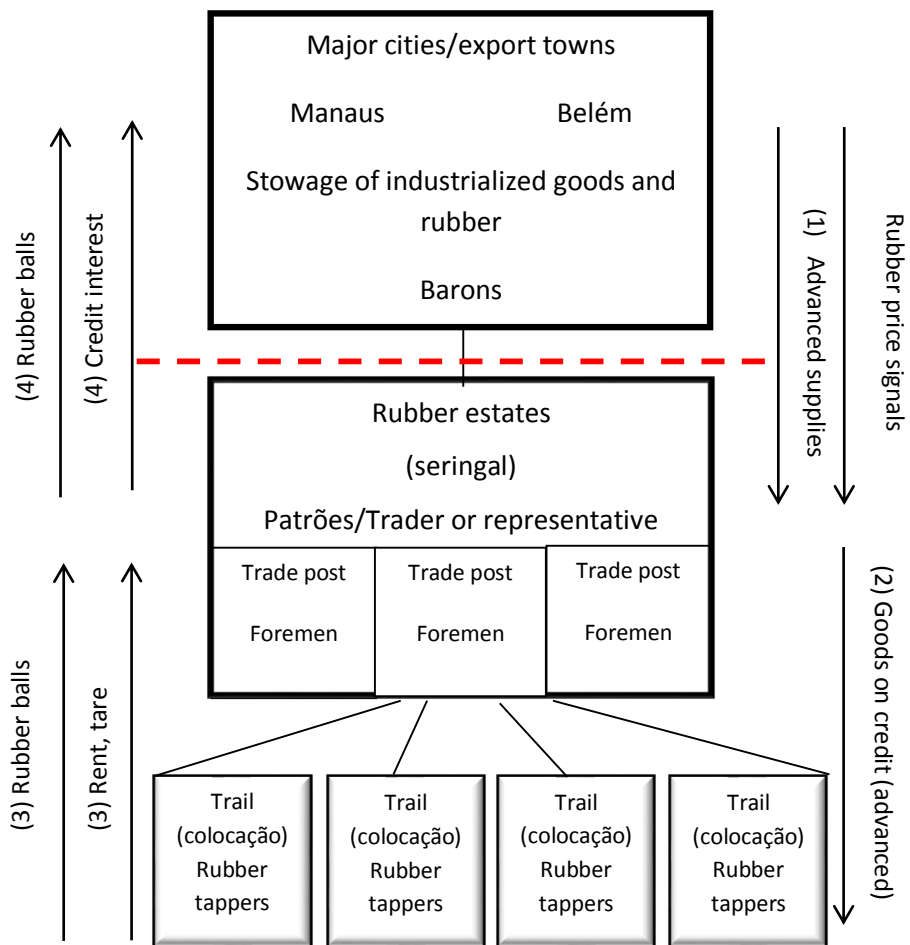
Major cities/export towns

Manaus

Belém

Stowage of industrialized goods and rubber

Barons

Rubber estates

(seringal)

Patrões/Trader or representative

Trade post

Foremen

Trade post

Foremen

Trade post

Foremen

Trail (colocação) Rubber tappers

Trail (colocação) Rubber tappers

Trail (colocação) Rubber tappers

Trail (colocação) Rubber tappers

(4) Rubber balls

(4) Credit interest

(3) Rubber balls

(3) Rent, tare

(1) Advanced supplies

Rubber price signals

(2) Goods on credit (advanced)